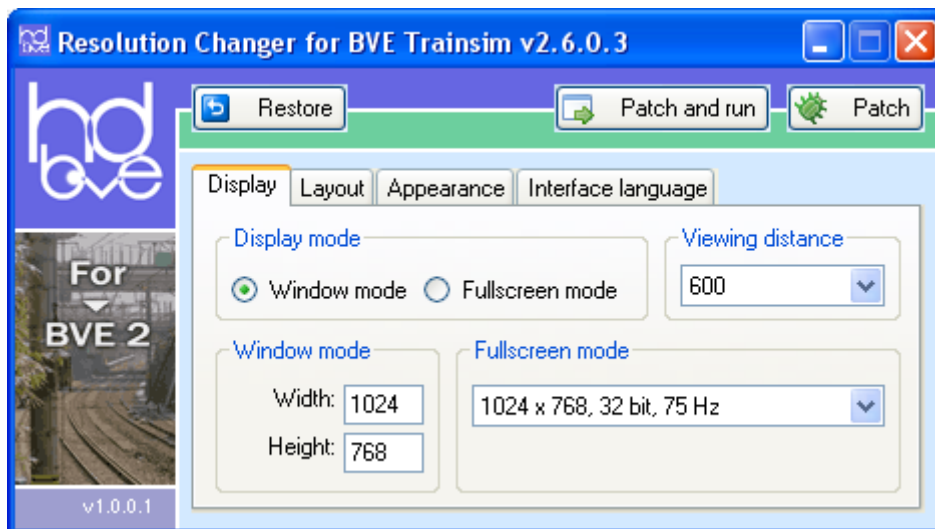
hd bve Resolution Changer for BVE Trainsim v2.6.0.3

hd bve

Restore

Patch and run

Patch

Display | Layout | Appearance | Interface language

Display mode

Window mode Fullscreen mode

Viewing distance

600

For BVE 2

Window mode

Width: 1024

Height: 768

Fullscreen mode

1024 x 768, 32 bit, 75 Hz

v1.0.0.1